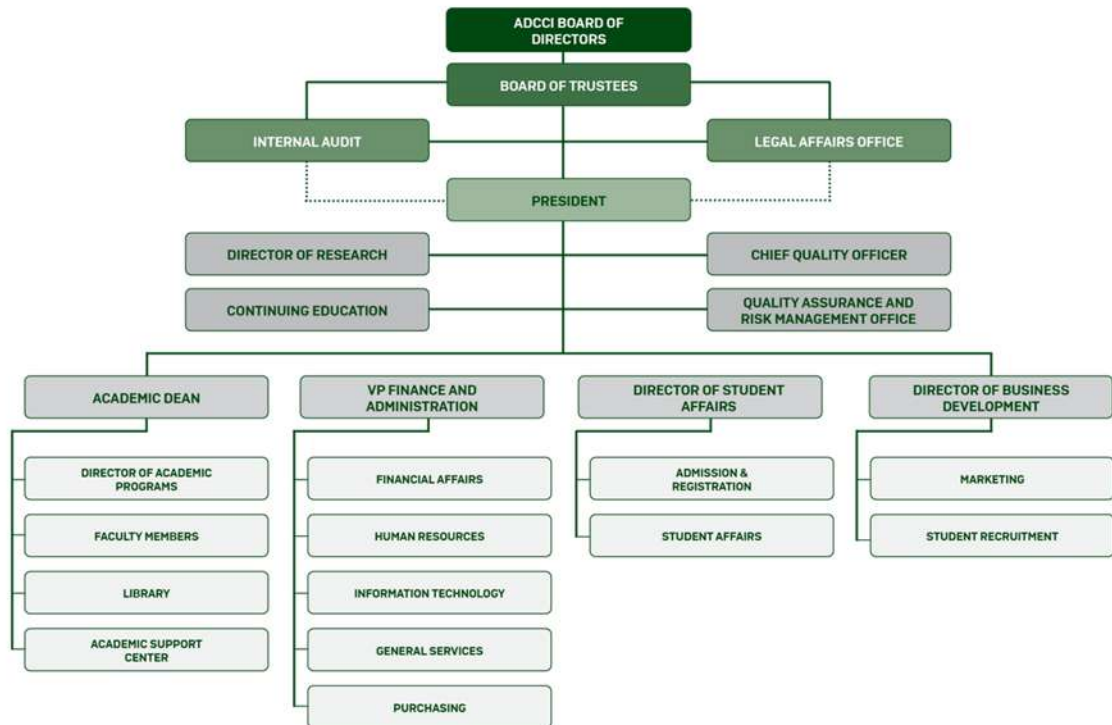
ADCCI BOARD OF DIRECTORS

BOARD OF TRUSTEES

INTERNAL AUDIT

LEGAL AFFAIRS OFFICE

PRESIDENT

DIRECTOR OF RESEARCH

CHIEF QUALITY OFFICER

CONTINUING EDUCATION

QUALITY ASSURANCE AND RISK MANAGEMENT OFFICE

ACADEMIC DEAN

DIRECTOR OF ACADEMIC PROGRAMS

FACULTY MEMBERS

LIBRARY

ACADEMIC SUPPORT CENTER

VP FINANCE AND ADMINISTRATION

FINANCIAL AFFAIRS

HUMAN RESOURCES

INFORMATION TECHNOLOGY

GENERAL SERVICES

PURCHASING

DIRECTOR OF STUDENT AFFAIRS

ADMISSION & REGISTRATION

STUDENT AFFAIRS

DIRECTOR OF BUSINESS DEVELOPMENT

MARKETING

STUDENT RECRUITMENT